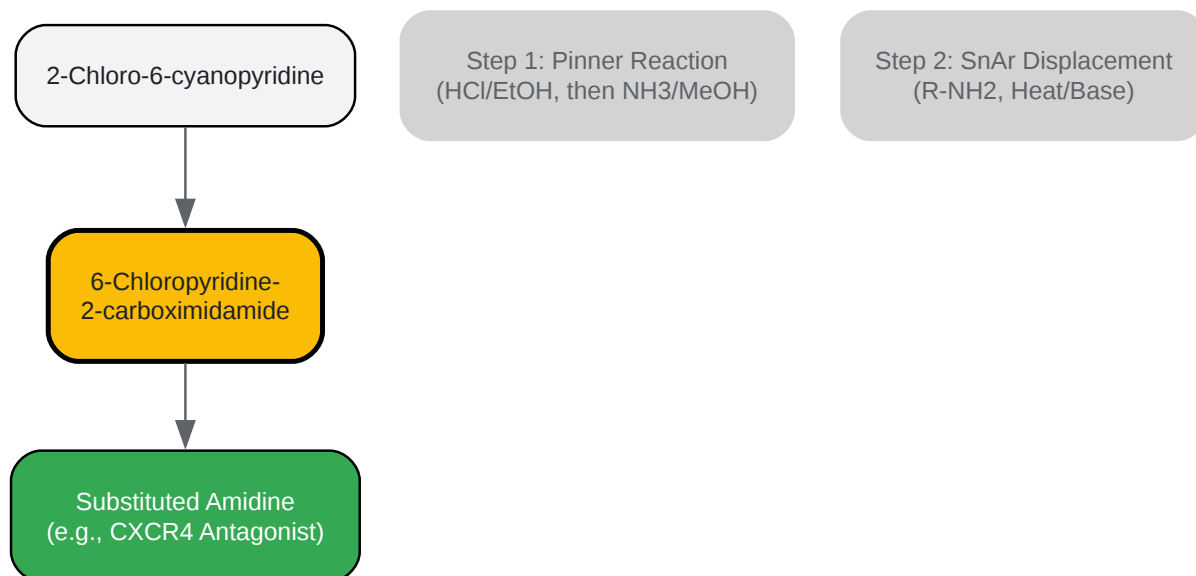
2-Chloro-6-cyanopyridine

Step 1: Pinner Reaction
(HCl/EtOH, then NH3/MeOH)

Step 2: SnAr Displacement
(R-NH2, Heat/Base)

6-Chloropyridine-2-carboximidamide

Substituted Amidine
(e.g., CXCR4 Antagonist)